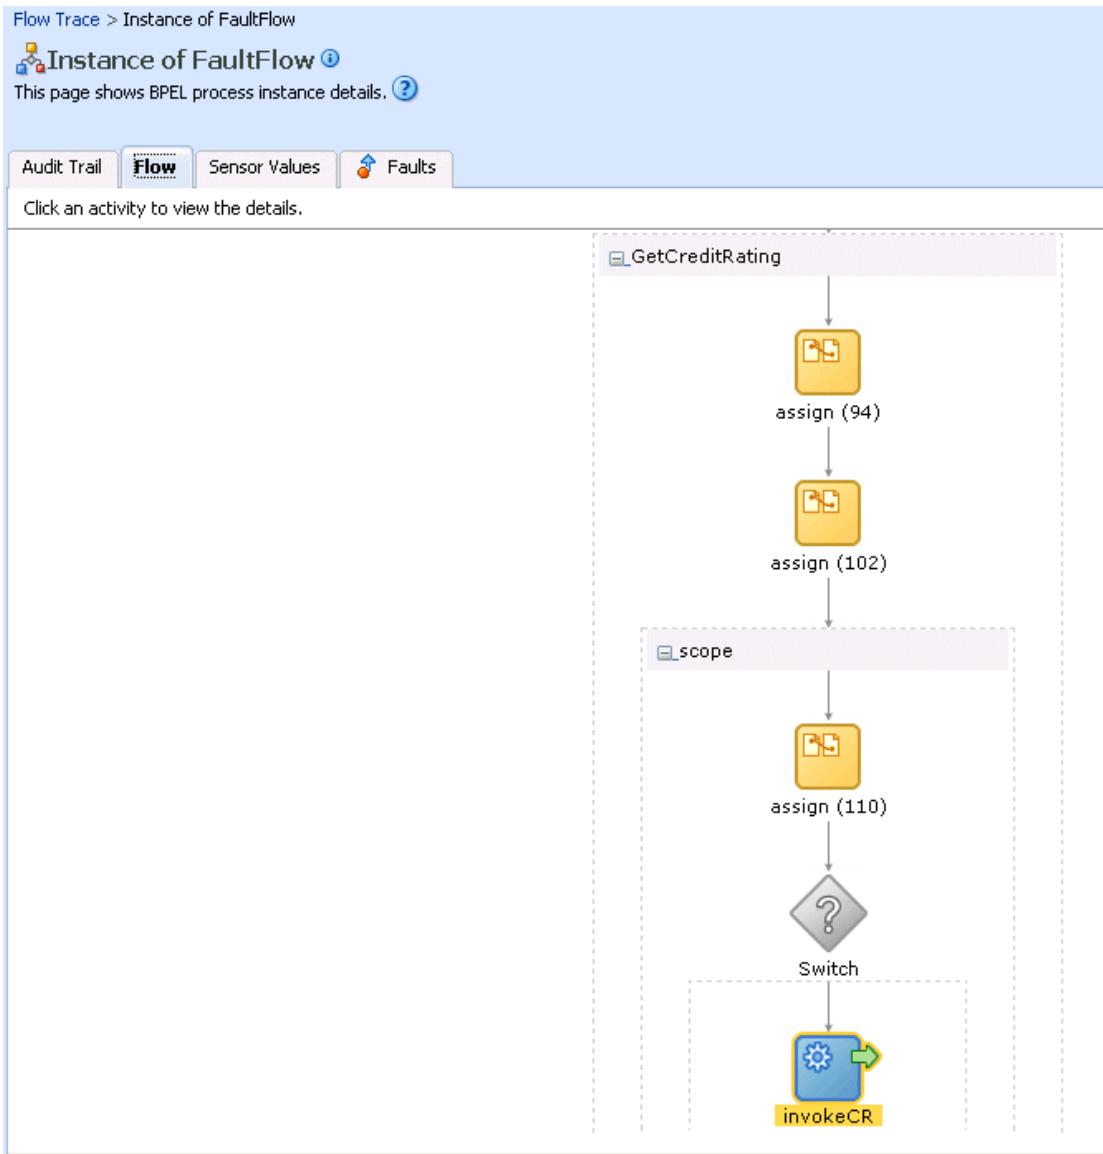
Flow Trace > Instance of FaultFlow

Instance of FaultFlow

This page shows BPEL process instance details.

Audit Trail | Flow | Sensor Values | Faults

Click an activity to view the details.

GetCreditRating

assign (94)

assign (102)

scope

assign (110)

Switch

invokeCR